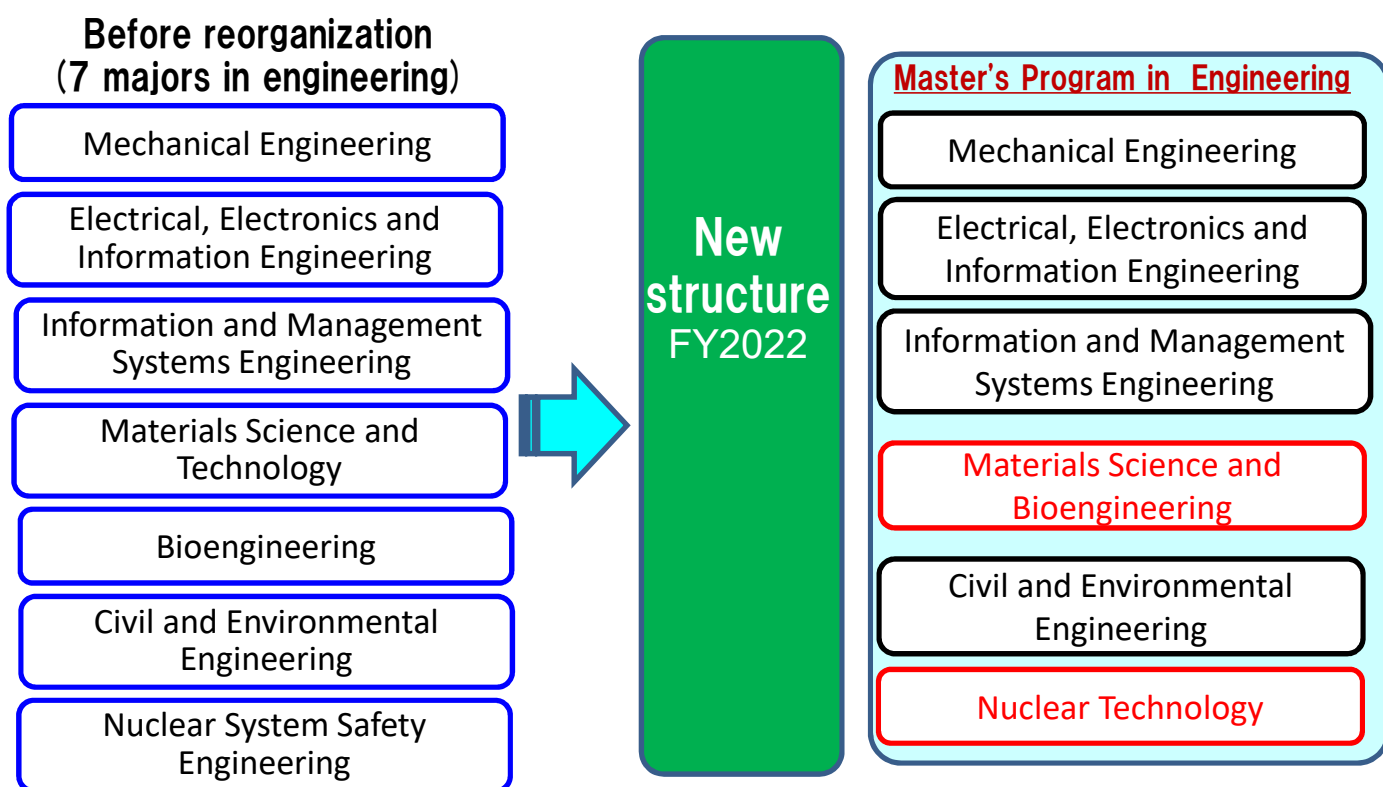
Before reorganization
(7 majors in engineering)

Mechanical Engineering

Electrical, Electronics and Information Engineering

Information and Management Systems Engineering

Materials Science and Technology

Bioengineering

Civil and Environmental Engineering

Nuclear System Safety Engineering

New structure
FY2022

Master's Program in Engineering

Mechanical Engineering

Electrical, Electronics and Information Engineering

Information and Management Systems Engineering

Materials Science and Bioengineering

Civil and Environmental Engineering

Nuclear Technology